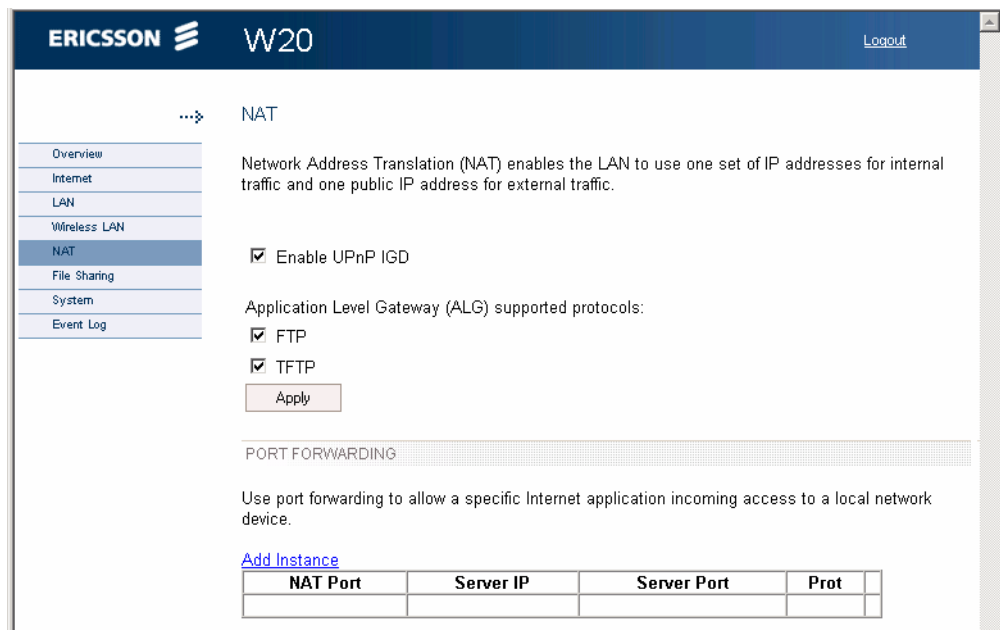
ERICSSON W20

Logout

NAT

Overview
Internet
LAN
Wireless LAN
NAT
File Sharing
System
Event Log

Network Address Translation (NAT) enables the LAN to use one set of IP addresses for internal traffic and one public IP address for external traffic.

☑ Enable UPnP IGD

Application Level Gateway (ALG) supported protocols:

☑ FTP

☑ TFTP

Apply

PORT FORWARDING

Use port forwarding to allow a specific Internet application incoming access to a local network device.

Add Instance

| NAT Port | Server IP | Server Port | Prot | |
|---|---|---|---|---|
| | | | | |